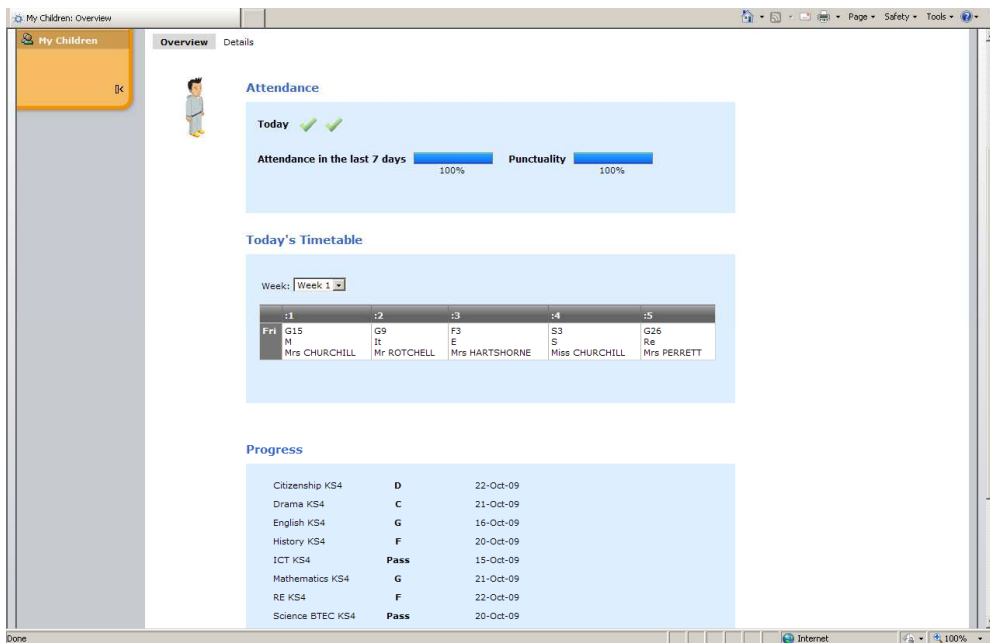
My Children: Overview

Page ▾ Safety ▾ Tools ▾

My Children

Overview Details

Attendance

Today

Attendance in the last 7 days 100%

Punctuality 100%

Today's Timetable

Week: Week 1

| | :1 | :2 | :3 | :4 | :5 |
|---|---|---|---|---|---|
| Fri | G15 M Mrs CHURCHILL | G9 It Mr ROTCHELL | F3 E Mrs HARTSHORNE | S3 S Miss CHURCHILL | G26 Re Mrs PERRETT |

Progress

| | | |
|---|---|---|
| Citizenship KS4 | D | 22-Oct-09 |
| Drama KS4 | C | 21-Oct-09 |
| English KS4 | G | 16-Oct-09 |
| History KS4 | F | 20-Oct-09 |
| ICT KS4 | Pass | 15-Oct-09 |
| Mathematics KS4 | G | 21-Oct-09 |
| RE KS4 | F | 22-Oct-09 |
| Science BTEC KS4 | Pass | 20-Oct-09 |

Done

Internet

100%